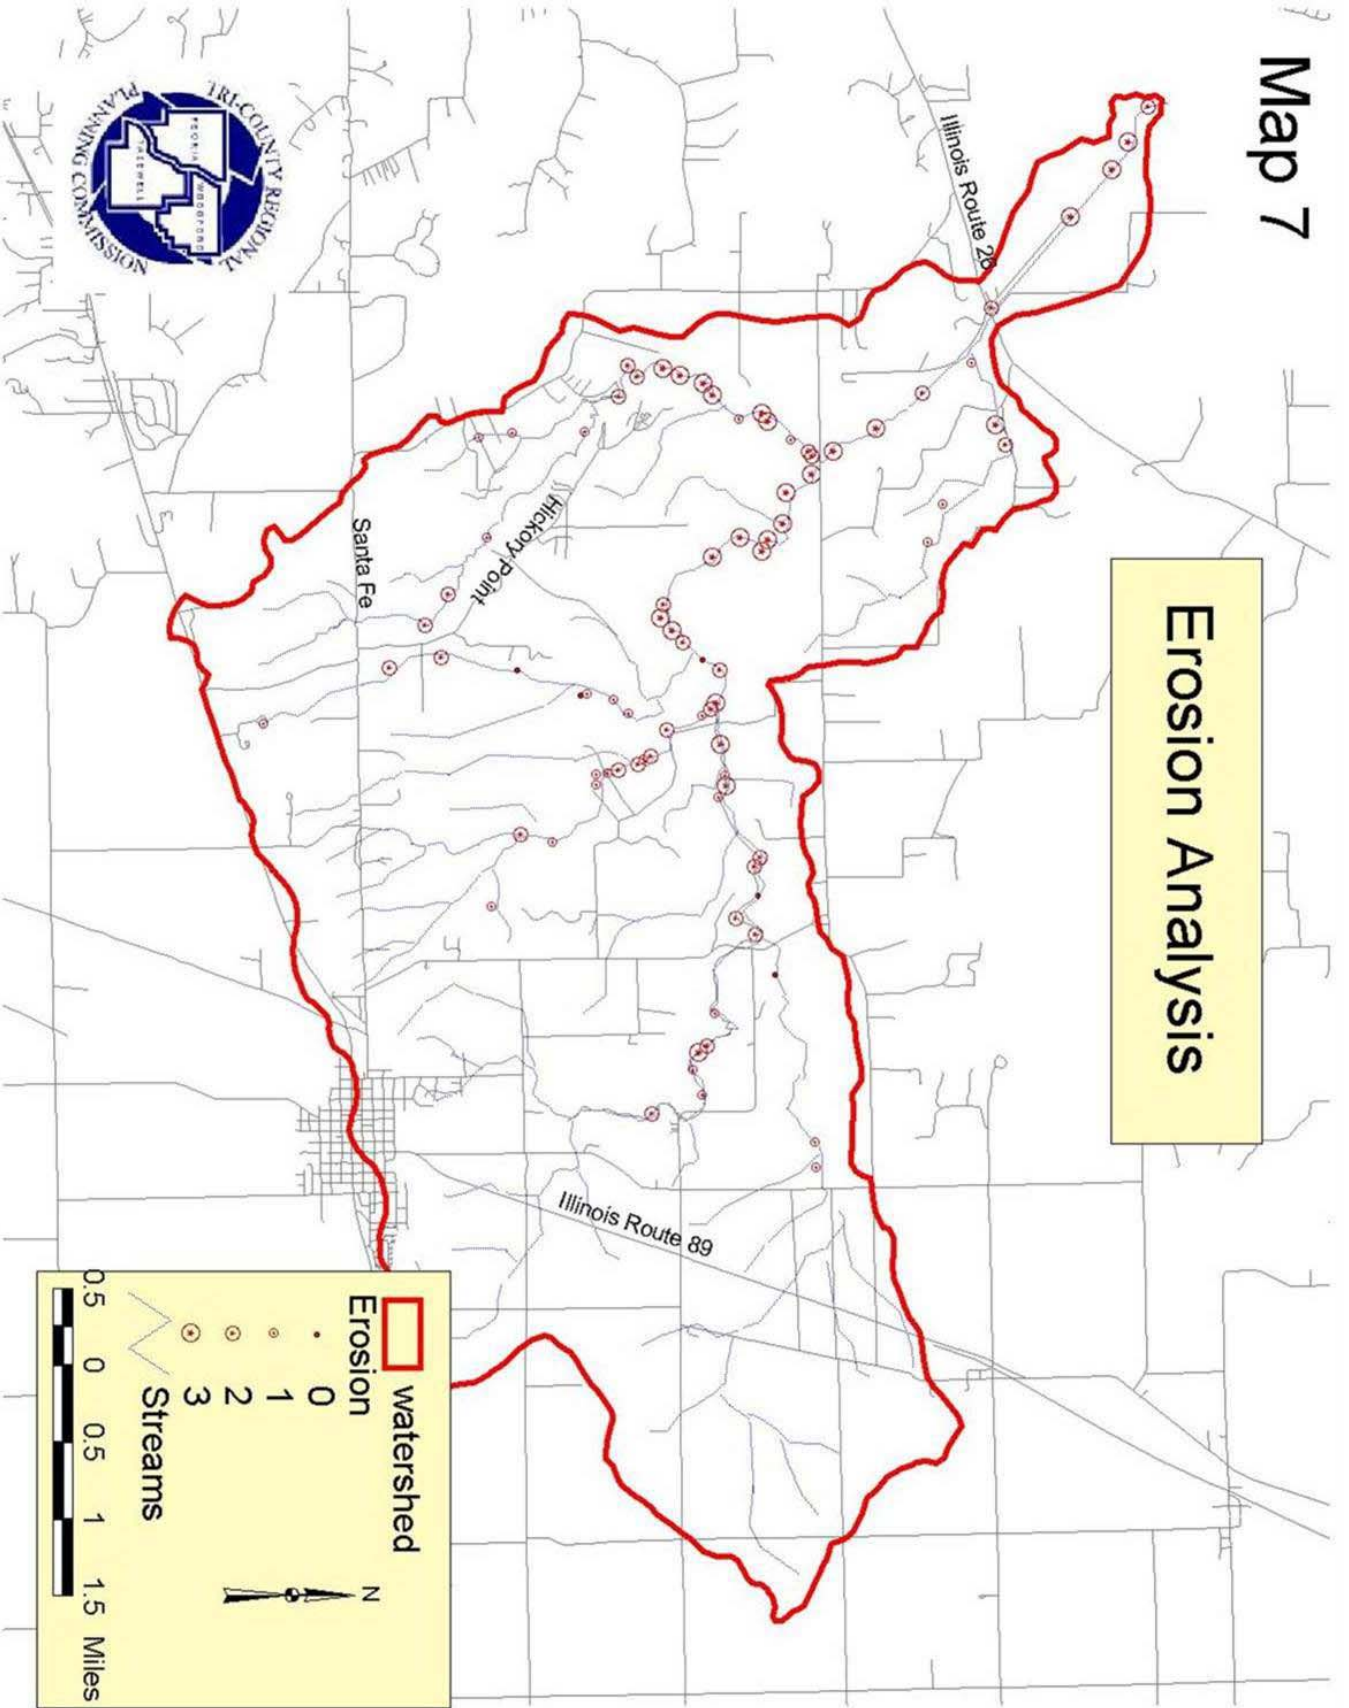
Map 7

Erosion Analysis

TRI-COUNTY REGIONAL PLANNING COMMISSION

PEORIA WOODFORD TAZEWELL

Illinois Route 26

Hickory Point

Santa Fe

Illinois Route 89

watershed

Erosion

0

1

2

3

Streams

N

0.5 0 0.5 1 1.5 Miles